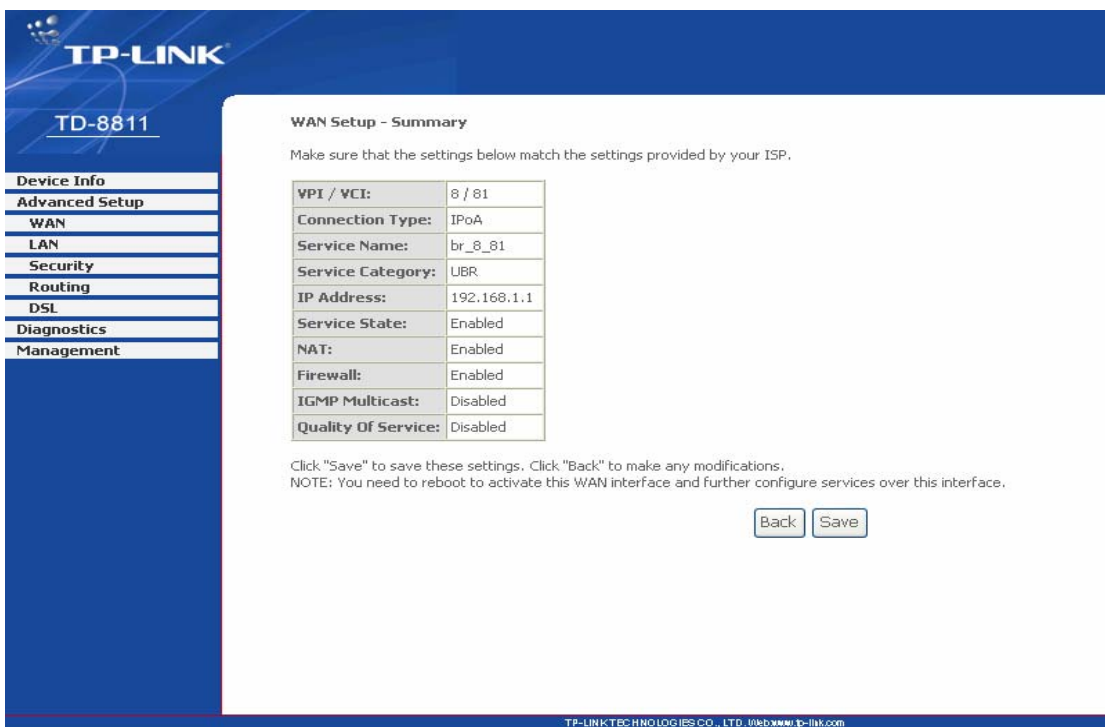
TP-LINK

TD-8811

Device Info
Advanced Setup
WAN
LAN
Security
Routing
DSL
Diagnostics
Management

WAN Setup - Summary

Make sure that the settings below match the settings provided by your ISP.

| VPI / VCI: | 8 / 81 |
|---|---|
| Connection Type: | IPoA |
| Service Name: | br_8_81 |
| Service Category: | UBR |
| IP Address: | 192.168.1.1 |
| Service State: | Enabled |
| NAT: | Enabled |
| Firewall: | Enabled |
| IGMP Multicast: | Disabled |
| Quality Of Service: | Disabled |

Click "Save" to save these settings. Click "Back" to make any modifications.
NOTE: You need to reboot to activate this WAN interface and further configure services over this interface.

Back Save

TP-LINK TECHNOLOGIES CO., LTD. Web:www.tp-link.com